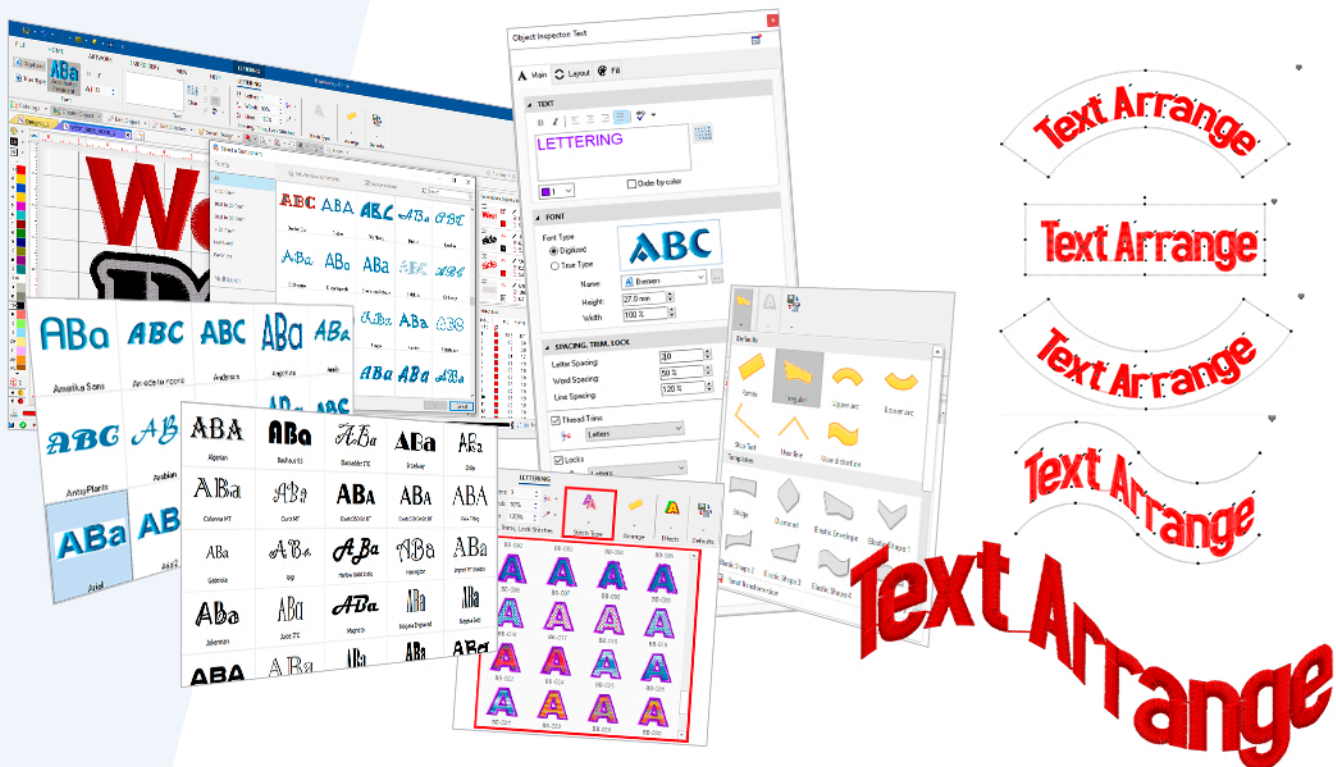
Object Inspector: Text

Main Layout Fill

TEXT

LETTERING

Order by color

FONT

Font Type
Digitized
True Type

ABC

Name
Height: 27.0 mm
Width: 100 %

SPACING, TRIM, LOCK

Letter Spacing: 20
Word Spacing: 50 %
Line Spacing: 120 %

Thread Trims
Letters

Locks

LETTERING

Stitch Type
Arrange
Effects
Defaults

Trims, Lock Stitches

Defaults
Upper arc
Lower arc
Line
Templates
Diamond
Elastic Envelope
Elastic Shape

ABa Amerika Sans
ABC
ABC Anderson
ABa
ABC AntsyPlants
AB Arabian
ABa Arial

ABA Algerian
ABa Bauhaus 93
ABa
ABa
ABa
ABa Colonna MT
ABa Curlz MT
ABa
ABa
ABA
ABa Gabriola
ABa
ABa
ABa
ABa
ABa Jokerman
ABa Juice ITC
ABa
ABA
ABA

ABC ABA ABC
ABa ABo ABa
ABa ABa ABa

Text Arrange
Text Arrange
Text Arrange
Text Arrange
Text Arrange